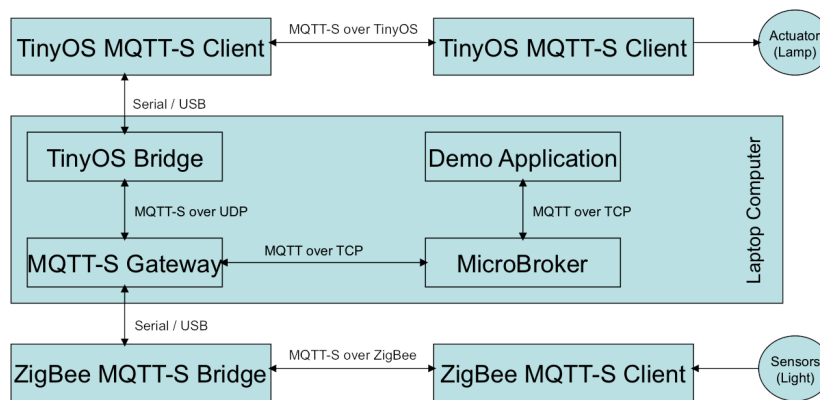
TinyOS MQTT-S Client

MQTT-S over TinyOS

TinyOS MQTT-S Client

Actuator (Lamp)

Serial / USB

TinyOS Bridge

Demo Application

MQTT-S over UDP

MQTT over TCP

Laptop Computer

MQTT over TCP

MQTT-S Gateway

MicroBroker

Serial / USB

ZigBee MQTT-S Bridge

MQTT-S over ZigBee

ZigBee MQTT-S Client

Sensors (Light)